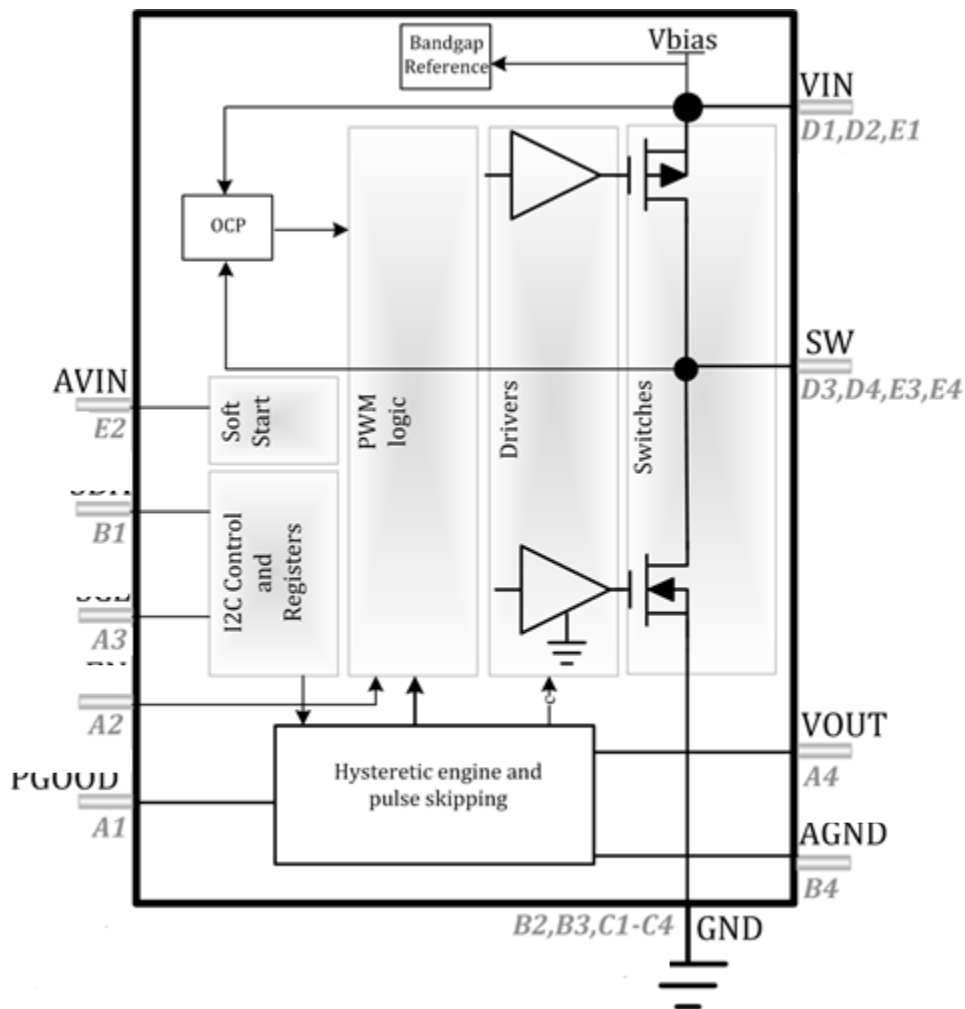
Bandgap Reference

Vbias

VIN
D1,D2,E1

OCP

SW
D3,D4,E3,E4

AVIN
E2

Soft Start

PWM logic

Drivers

Switches

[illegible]
B1

I2C Control and Registers

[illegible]
A3

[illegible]
A2

VOUT
A4

PGOOD
A1

Hysteretic engine and pulse skipping

AGND
B4

B2,B3,C1-C4

GND